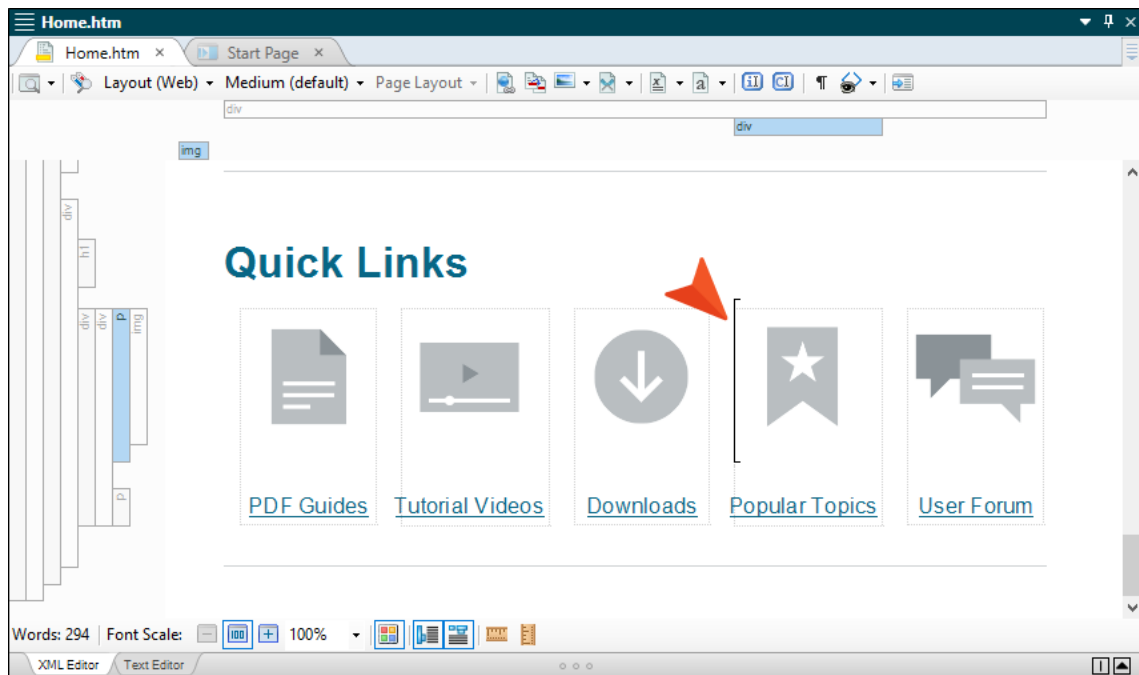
Home.htm

Home.htm ×

Start Page ×

Layout (Web) ▾ Medium (default) ▾ Page Layout ▾

div

div

img

div

h1

div

div

p

img

p

Quick Links

PDF Guides

Tutorial Videos

Downloads

Popular Topics

User Forum

Words: 294 | Font Scale: 100%

XML Editor

Text Editor